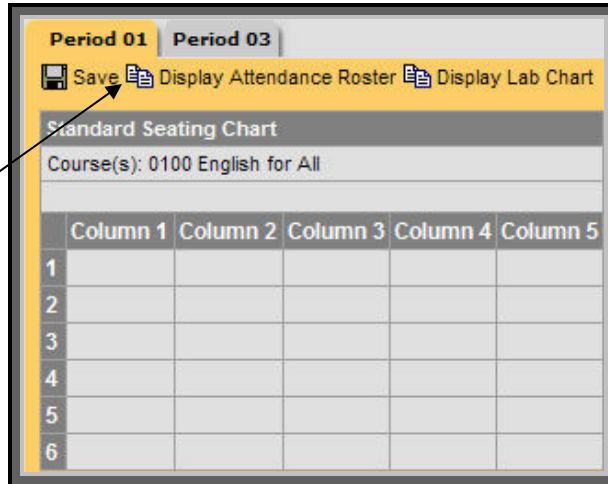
Period 01 Period 03

Save Display Attendance Roster Display Lab Chart

Standard Seating Chart

Course(s): 0100 English for All

| | Column 1 | Column 2 | Column 3 | Column 4 | Column 5 |
|---|---|---|---|---|---|
| 1 | | | | | |
| 2 | | | | | |
| 3 | | | | | |
| 4 | | | | | |
| 5 | | | | | |
| 6 | | | | | |